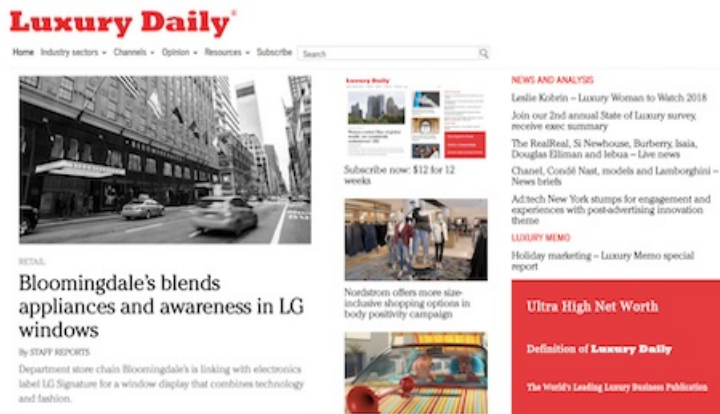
Luxury Daily®

Home Industry sectors ▾ Channels ▾ Opinion ▾ Resources ▾ Subscribe Search

RETAIL

Bloomingdale's blends appliances and awareness in LG windows

By STAFF REPORTS

Department store chain Bloomingdale's is linking with electronics label LG Signature for a window display that combines technology and fashion.

Luxury Daily

Subscribe now: $12 for 12 weeks

Nordstrom offers more size-inclusive shopping options in body positivity campaign

NEWS AND ANALYSIS

Leslie Kobrin – Luxury Woman to Watch 2018

Join our 2nd annual State of Luxury survey, receive exec summary

The RealReal, Si Newhouse, Burberry, Isaia, Douglas Elliman and Iebua – Live news

Chanel, Condé Nast, models and Lamborghini – News briefs

Ad:tech New York stumps for engagement and experiences with post-advertising innovation theme

LUXURY MEMO

Holiday marketing – Luxury Memo special report

Ultra High Net Worth

Definition of Luxury Daily

The World's Leading Luxury Business Publication